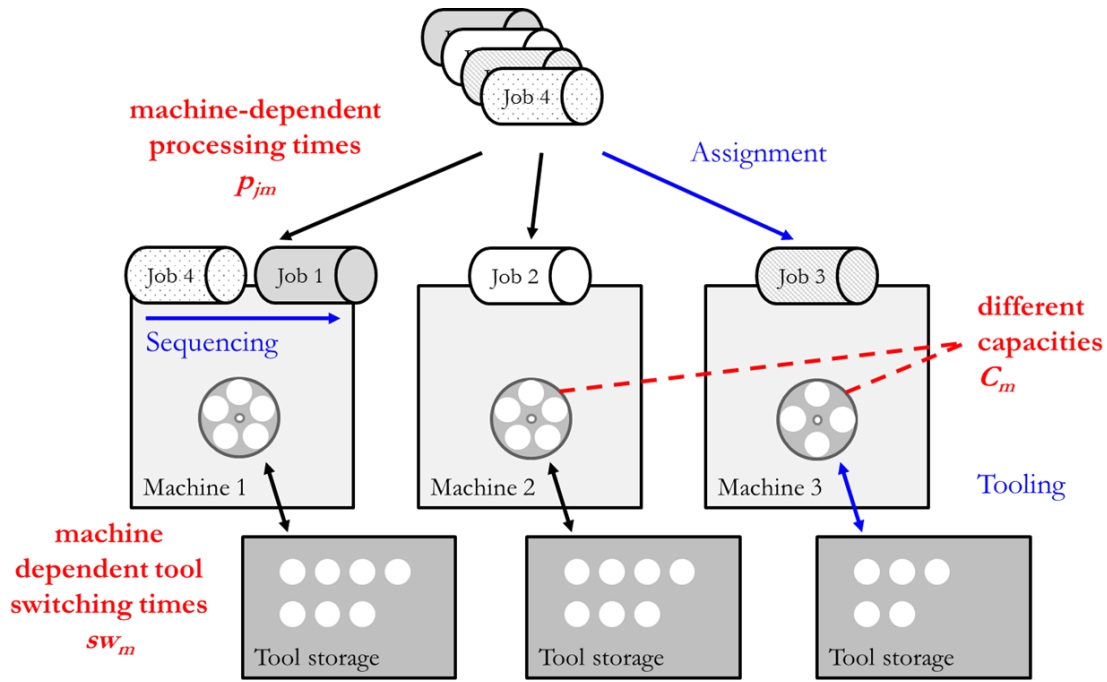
Job 4

machine-dependent processing times
$p_{jm}$

Assignment

Job 4
Job 1
Job 2
Job 3

Sequencing

different capacities
$C_m$

Machine 1
Machine 2
Machine 3

Tooling

machine dependent tool switching times
$sw_m$

Tool storage
Tool storage
Tool storage